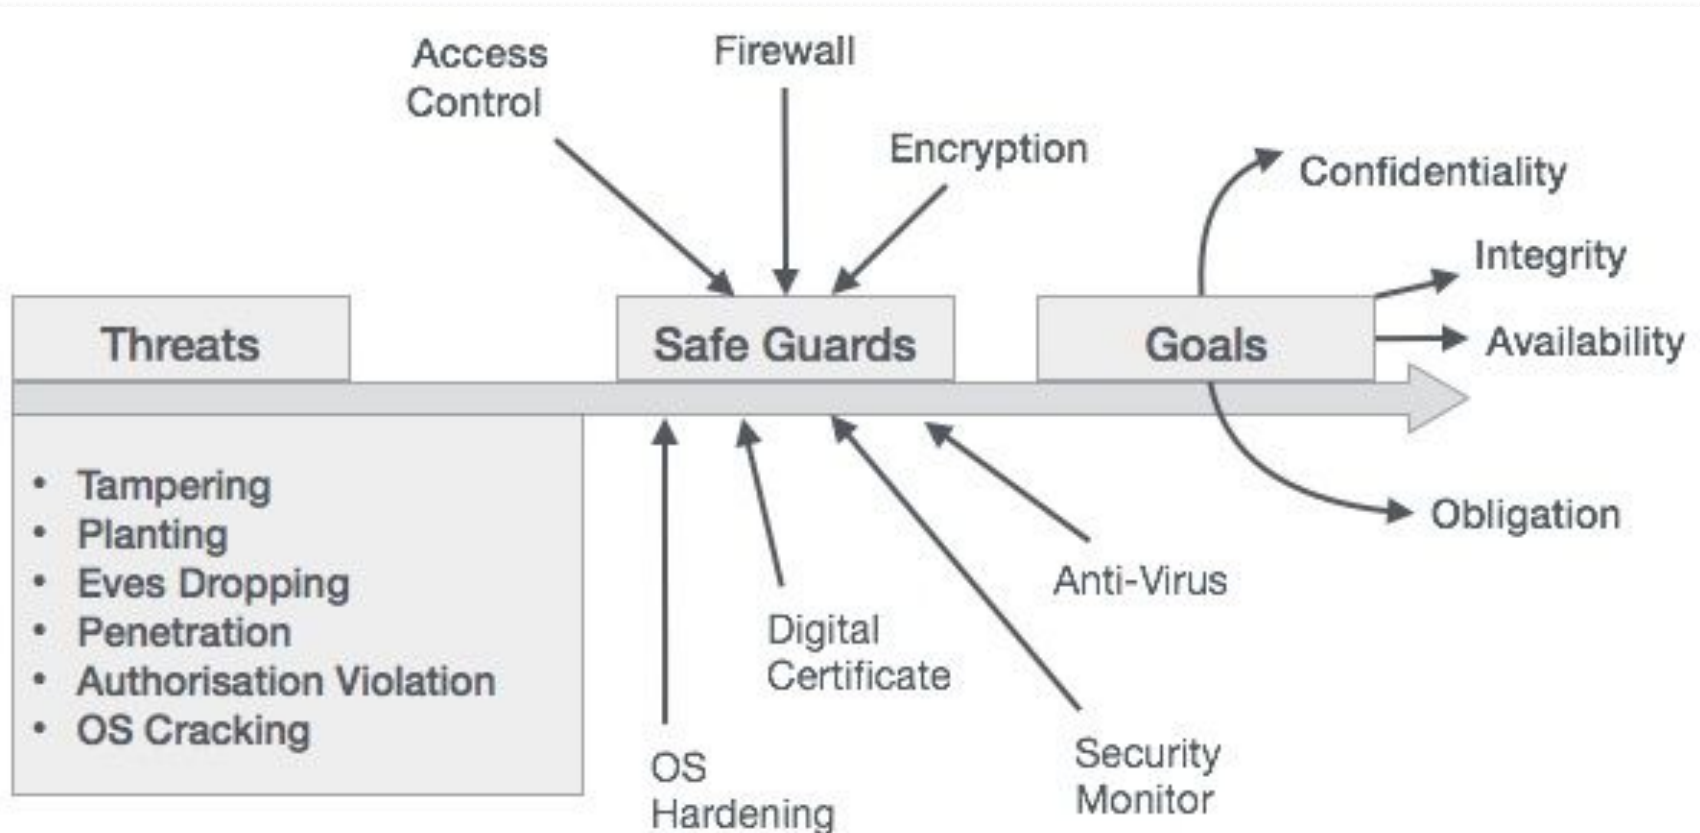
Access Control

Firewall

Encryption

Confidentiality

Integrity

Availability

Threats

Safe Guards

Goals

• Tampering
• Planting
• Eves Dropping
• Penetration
• Authorisation Violation
• OS Cracking

Obligation

Anti-Virus

Digital Certificate

OS Hardening

Security Monitor